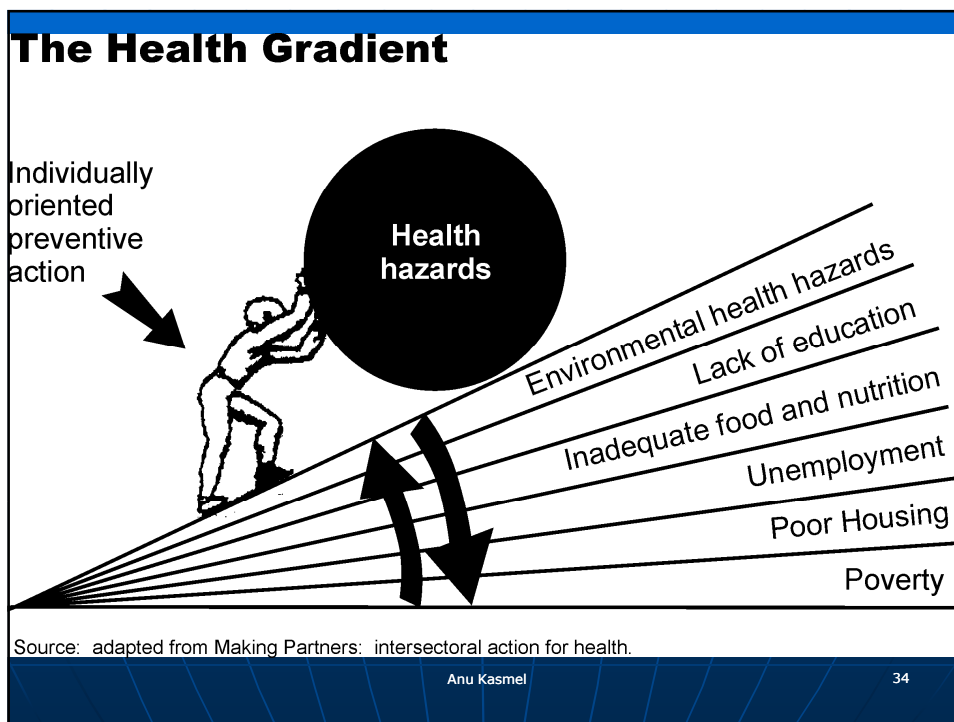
The Health Gradient

Individually oriented preventive action

Health hazards

Environmental health hazards

Lack of education

Inadequate food and nutrition

Unemployment

Poor Housing

Poverty

Source: adapted from Making Partners: intersectoral action for health.

Anu Kasmel

34